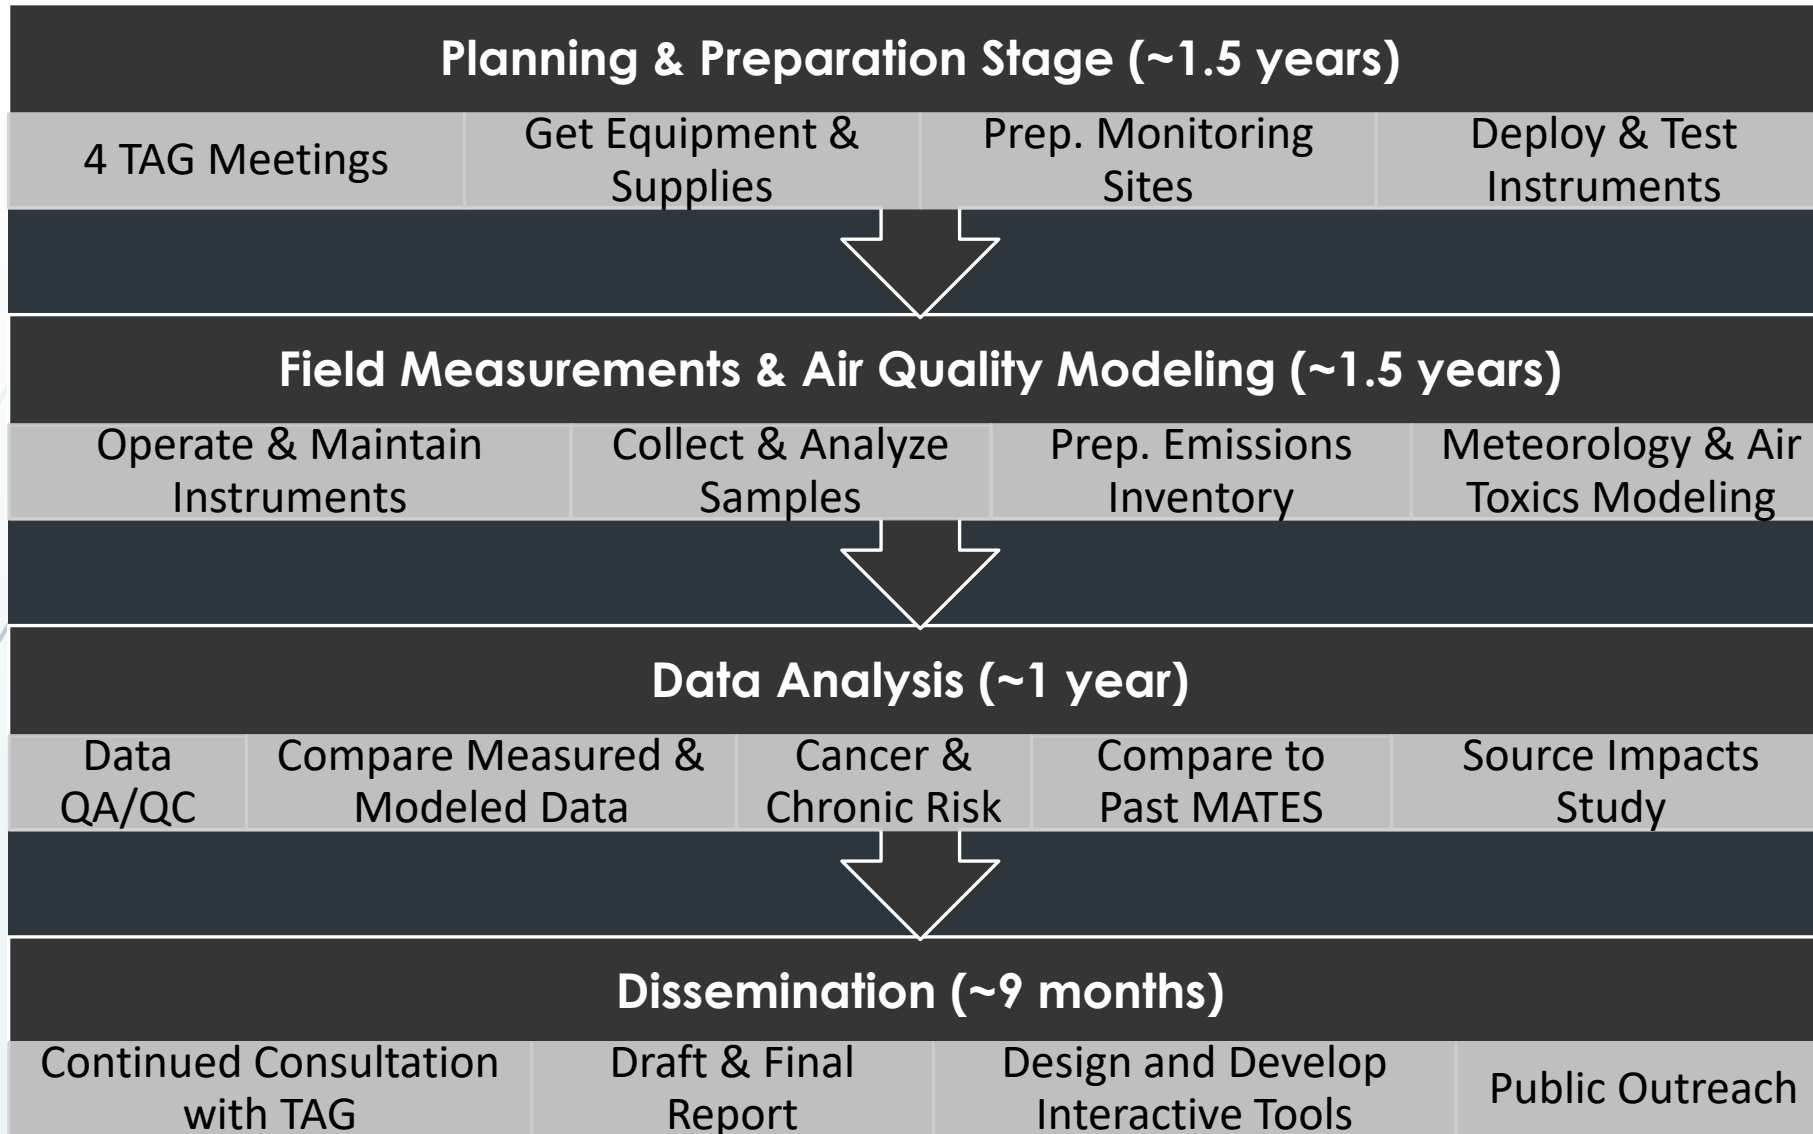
Planning & Preparation Stage (~1.5 years)

| 4 TAG Meetings | Get Equipment & Supplies | Prep. Monitoring Sites | Deploy & Test Instruments |
|---|---|---|---|

Field Measurements & Air Quality Modeling (~1.5 years)

| Operate & Maintain Instruments | Collect & Analyze Samples | Prep. Emissions Inventory | Meteorology & Air Toxics Modeling |
|---|---|---|---|

Data Analysis (~1 year)

| Data QA/QC | Compare Measured & Modeled Data | Cancer & Chronic Risk | Compare to Past MATES | Source Impacts Study |
|---|---|---|---|---|

Dissemination (~9 months)

| Continued Consultation with TAG | Draft & Final Report | Design and Develop Interactive Tools | Public Outreach |
|---|---|---|---|